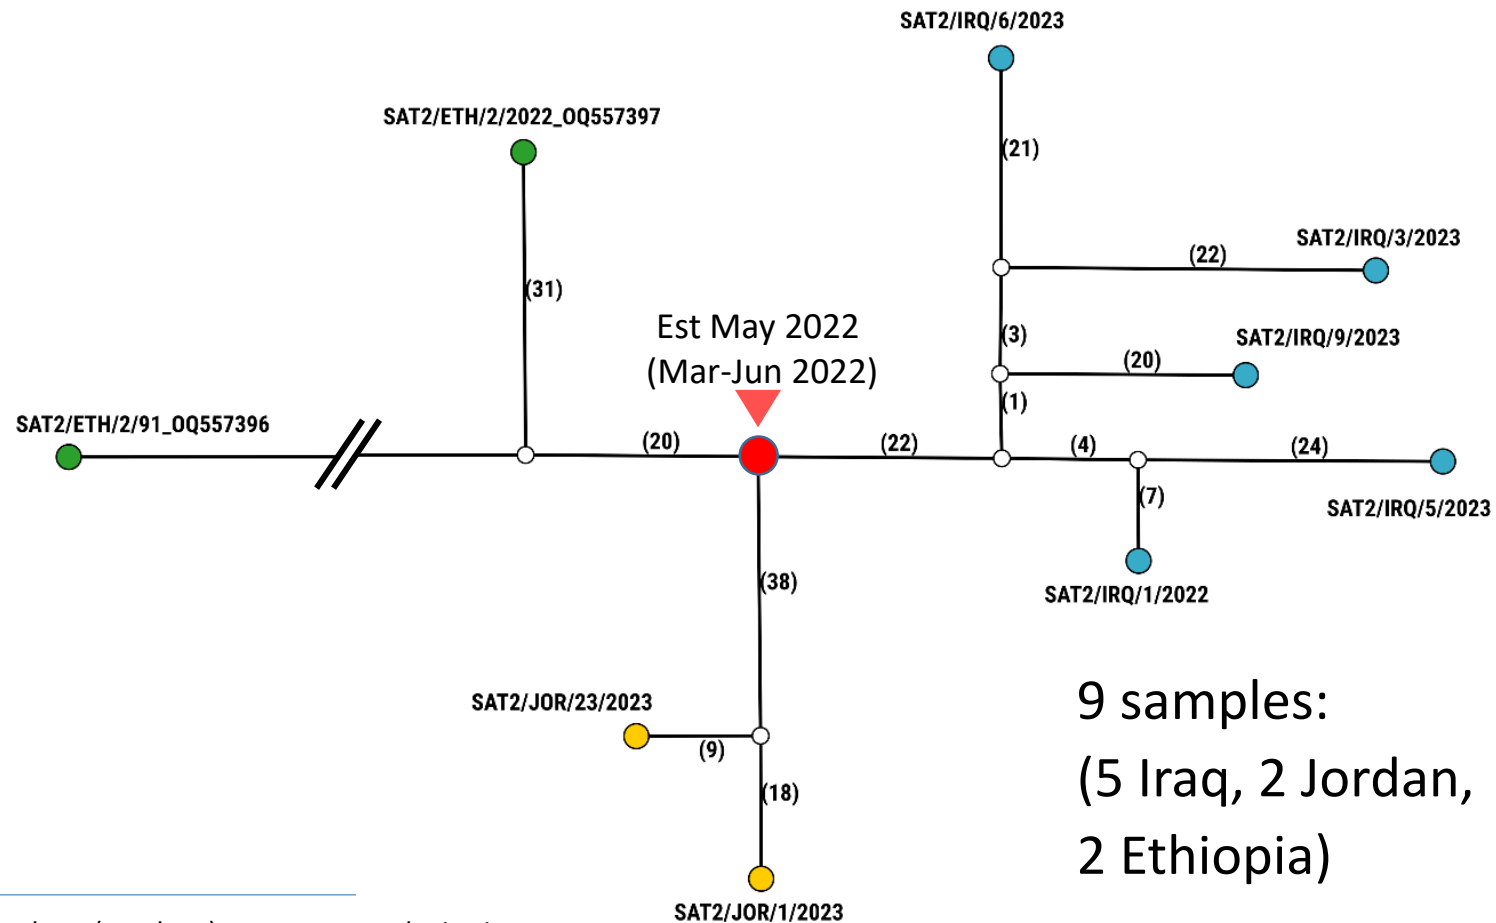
SAT2/IRQ/6/2023

SAT2/ETH/2/2022_OQ557397

(21)

(31)

SAT2/IRQ/3/2023

(22)

Est May 2022
(Mar-Jun 2022)

(3)

SAT2/IRQ/9/2023

(20)

(1)

SAT2/ETH/2/91_OQ557396

(20)

(22)

(4)

(24)

(7)

SAT2/IRQ/5/2023

SAT2/IRQ/1/2022

(38)

SAT2/JOR/23/2023

(9)

(18)

SAT2/JOR/1/2023

9 samples:
(5 Iraq, 2 Jordan, 2 Ethiopia)

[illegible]